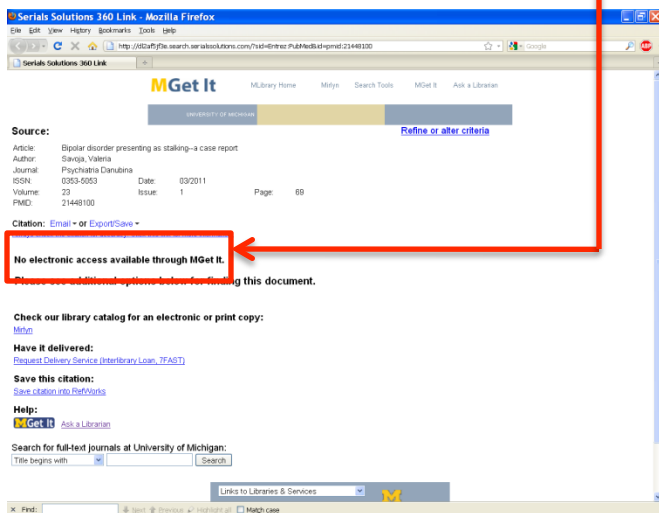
Serials Solutions 360 Link - Mozilla Firefox

File Edit View History Bookmarks Tools Help

http://d2af5jf3e.search.serialssolutions.com/?sid=Entrez:PubMed&id=pmid:21448100

Google

Serials Solutions 360 Link

MGet It

MLibrary Home Mirlyn Search Tools MGet It Ask a Librarian

UNIVERSITY OF MICHIGAN

Source:

Refine or alter criteria

| | | | | | |
|---|---|---|---|---|---|
| Article: | Bipolar disorder presenting as stalking--a case report | | | | |
| Author: | Savoja, Valeria | | | | |
| Journal: | Psychiatria Danubina | | | | |
| ISSN: | 0353-5053 | Date: | 03/2011 | | |
| Volume: | 23 | Issue: | 1 | Page: | 69 |
| PMID: | 21448100 | | | | |

Citation: Email or Export/Save

No electronic access available through MGet It.

Please see additional options below for finding this document.

Check our library catalog for an electronic or print copy:
Mirlyn

Have it delivered:
Request Delivery Service (Interlibrary Loan, 7FAST)

Save this citation:
Save citation into RefWorks

Help:
MGet It Ask a Librarian

Search for full-text journals at University of Michigan:
Title begins with Search

Links to Libraries & Services

Find: Next Previous Highlight all Match case